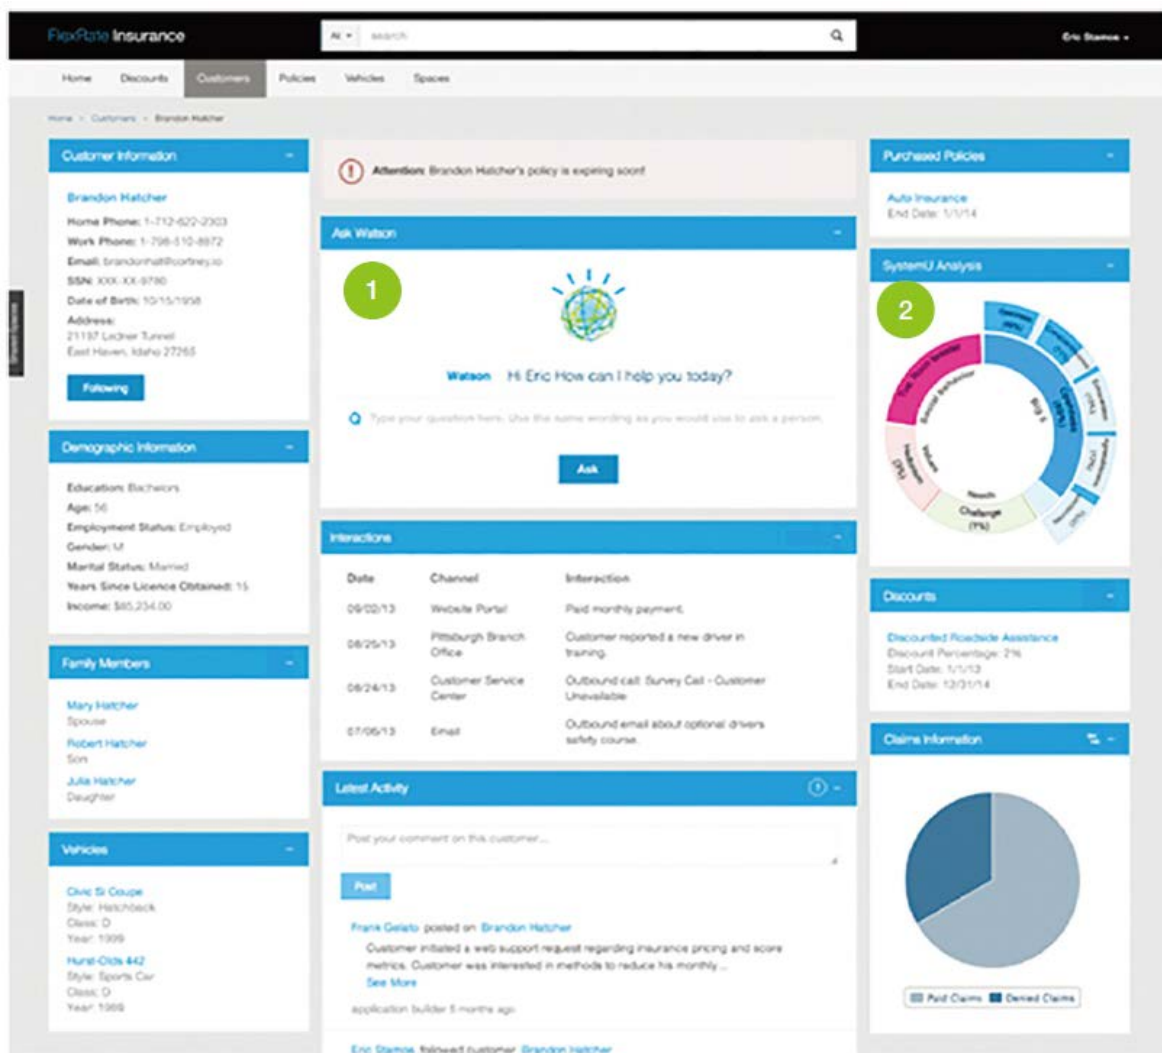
FlexRate Insurance

All ▾ search

Eric Stamos ▾

Home Discounts Customers Policies Vehicles Spaces

Home > Customers > Brandon Hatcher

Customer Information -

Brandon Hatcher
Home Phone: 1-712-622-2303
Work Phone: 1-798-510-8872
Email: brandonhall@cortney.io
SSN: XXX-XX-9780
Date of Birth: 10/15/1958
Address:
21197 Ledner Tunnel
East Haven, Idaho 27265

Following

Demographic Information -

Education: Bachelors
Age: 56
Employment Status: Employed
Gender: M
Marital Status: Married
Years Since Licence Obtained: 15
Income: $85,234.00

Family Members -

Mary Hatcher
Spouse
Robert Hatcher
Son
Julia Hatcher
Daughter

Vehicles -

Civic Si Coupe
Style: Hatchback
Class: D
Year: 1999
Hurst-Olds 442
Style: Sports Car
Class: D
Year: 1969

Attention: Brandon Hatcher's policy is expiring soon!

Ask Watson -

1

Watson Hi Eric How can I help you today?

Type your question here. Use the same wording as you would use to ask a person.

Ask

Interactions -

| Date | Channel | Interaction |
|---|---|---|
| 09/02/13 | Website Portal | Paid monthly payment. |
| 08/25/13 | Pittsburgh Branch Office | Customer reported a new driver in training. |
| 08/24/13 | Customer Service Center | Outbound call: Survey Call - Customer Unavailable |
| 07/06/13 | Email | Outbound email about optional drivers safety course. |

Latest Activity -

Post your comment on this customer...

Post

Frank Gelato posted on Brandon Hatcher
Customer initiated a web support request regarding insurance pricing and score metrics. Customer was interested in methods to reduce his monthly ...
See More
application builder 5 months ago

Eric Stamos followed customer Brandon Hatcher

Purchased Policies -

Auto Insurance
End Date: 1/1/14

SystemU Analysis -

2

Social Behavior
Values
Needs
Big 5
Challenge (7%)
Hedonism (3%)

Discounts -

Discounted Roadside Assistance
Discount Percentage: 2%
Start Date: 1/1/13
End Date: 12/31/14

Claims Information -

Paid Claims Denied Claims